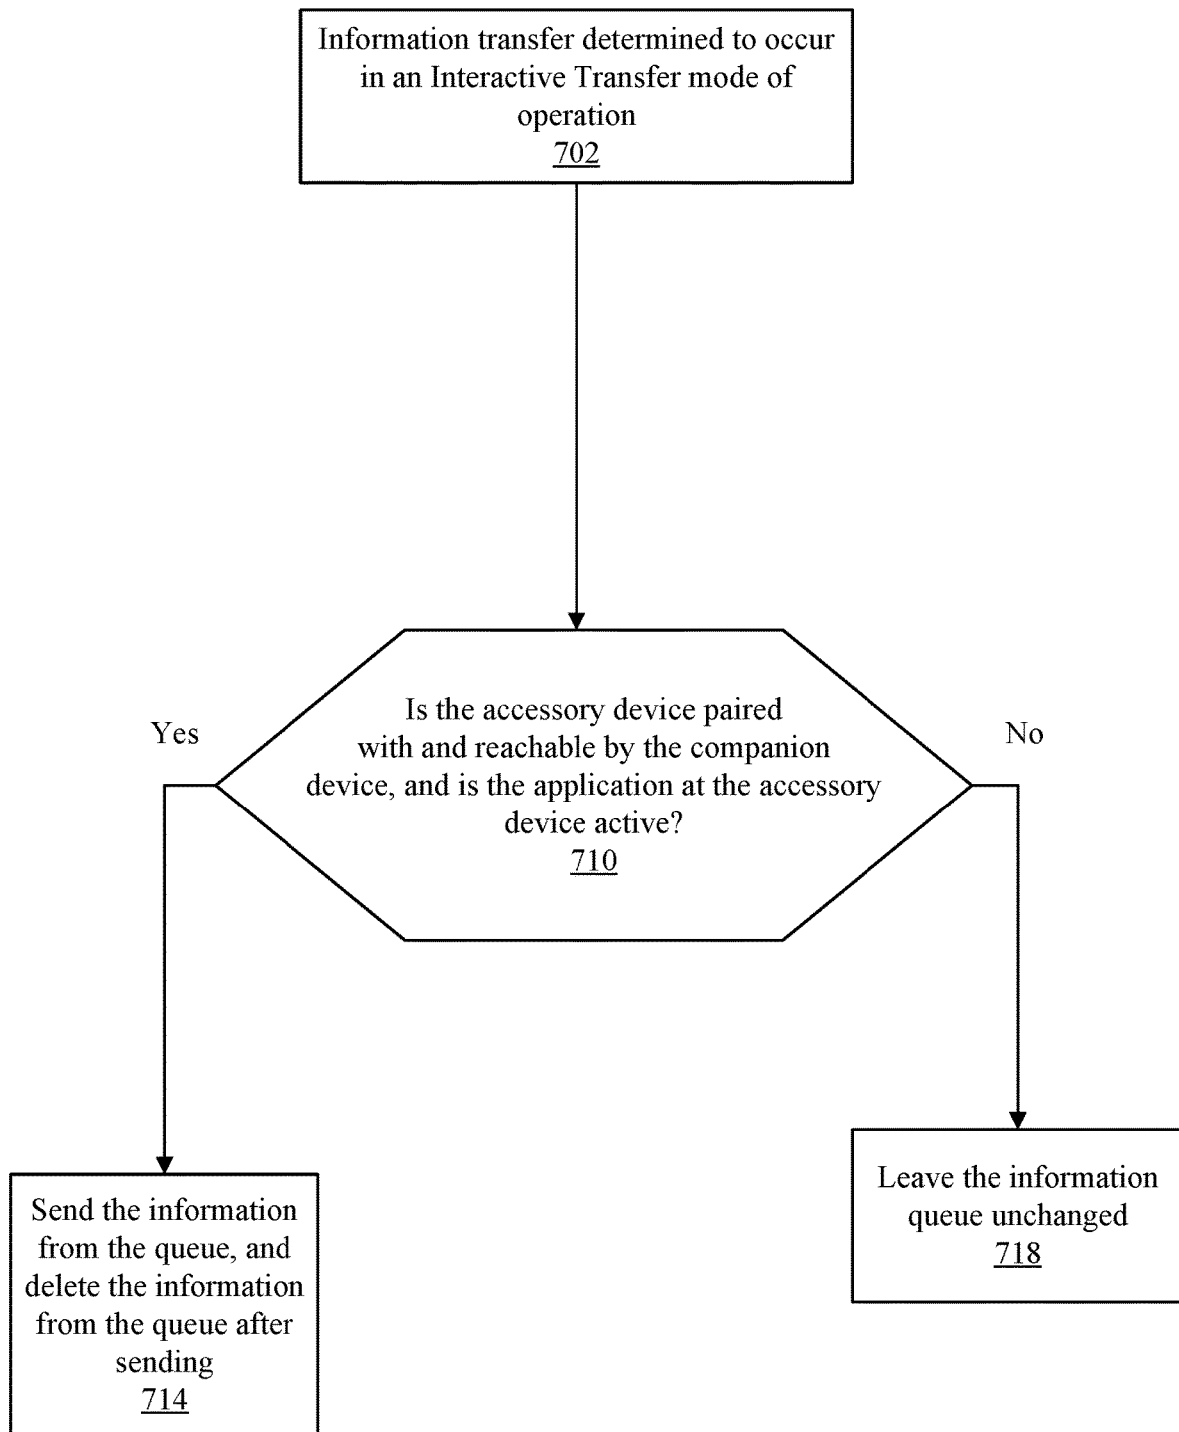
Information transfer determined to occur in an Interactive Transfer mode of operation
702

Yes

Is the accessory device paired with and reachable by the companion device, and is the application at the accessory device active?
710

No

Send the information from the queue, and delete the information from the queue after sending
714

Leave the information queue unchanged
718